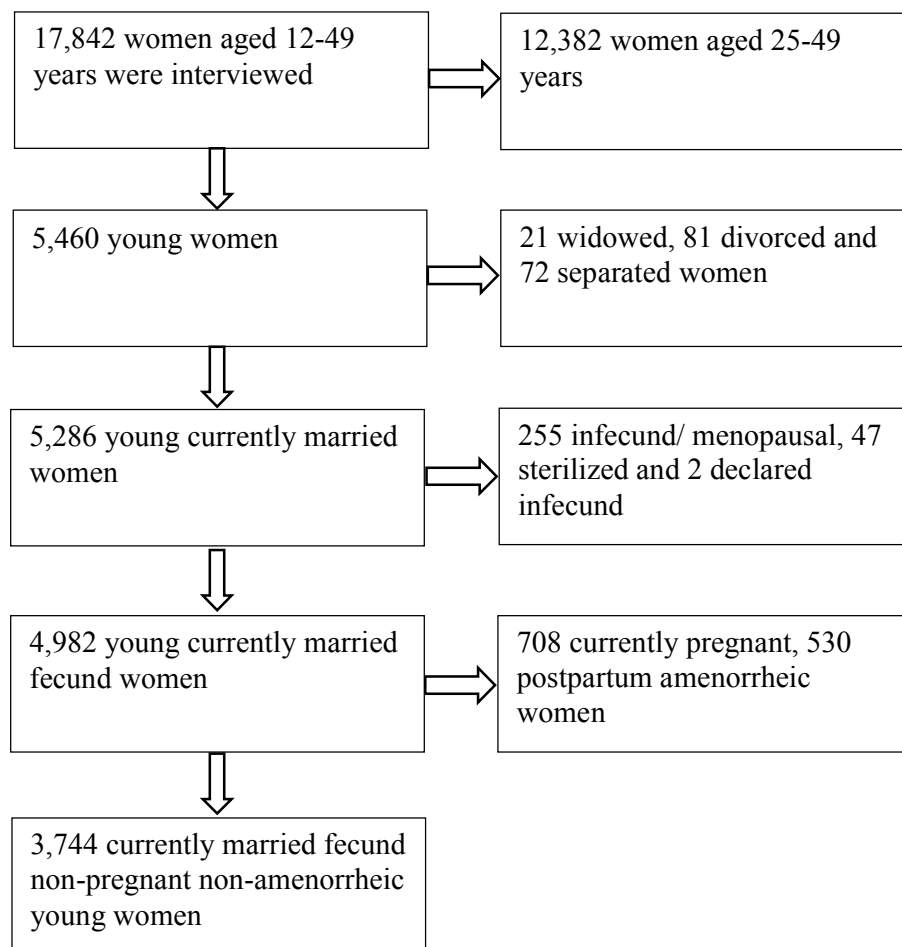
17,842 women aged 12-49 years were interviewed

12,382 women aged 25-49 years

5,460 young women

21 widowed, 81 divorced and 72 separated women

5,286 young currently married women

255 infecund/ menopausal, 47 sterilized and 2 declared infecund

4,982 young currently married fecund women

708 currently pregnant, 530 postpartum amenorrheic women

3,744 currently married fecund non-pregnant non-amenorrheic young women